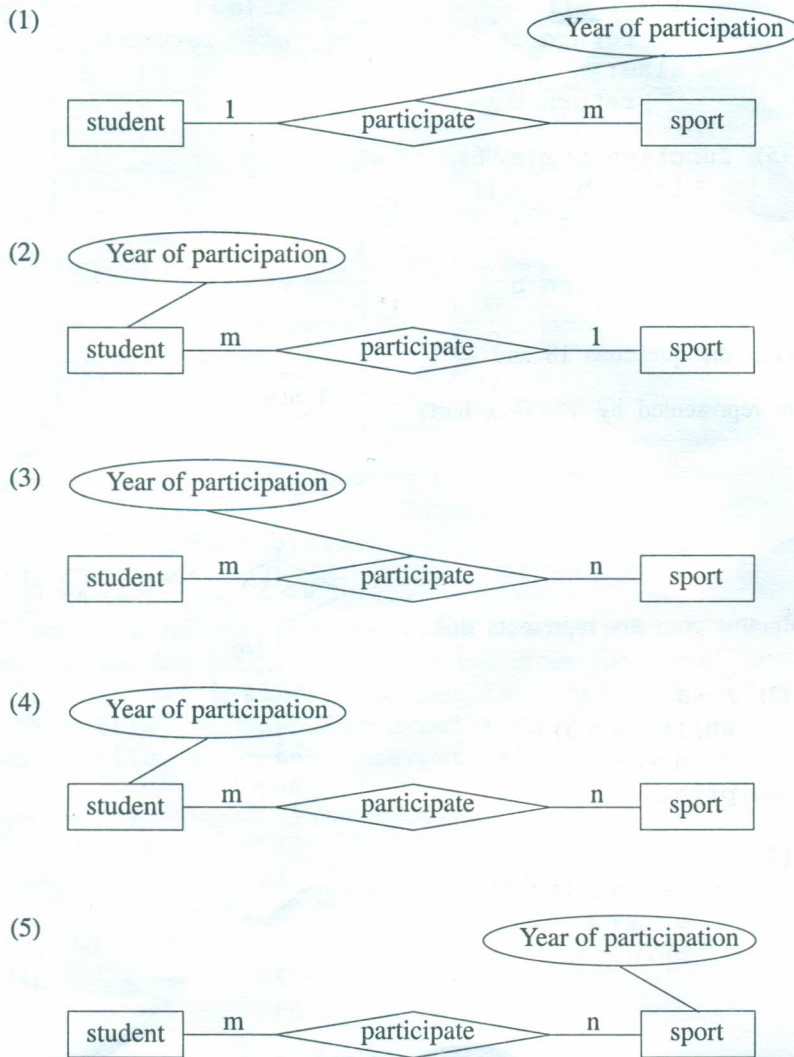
(1)

Year of participation

student 1 participate m sport

(2)

Year of participation

student m participate 1 sport

(3)

Year of participation

student m participate n sport

(4)

Year of participation

student m participate n sport

(5)

Year of participation

student m participate n sport